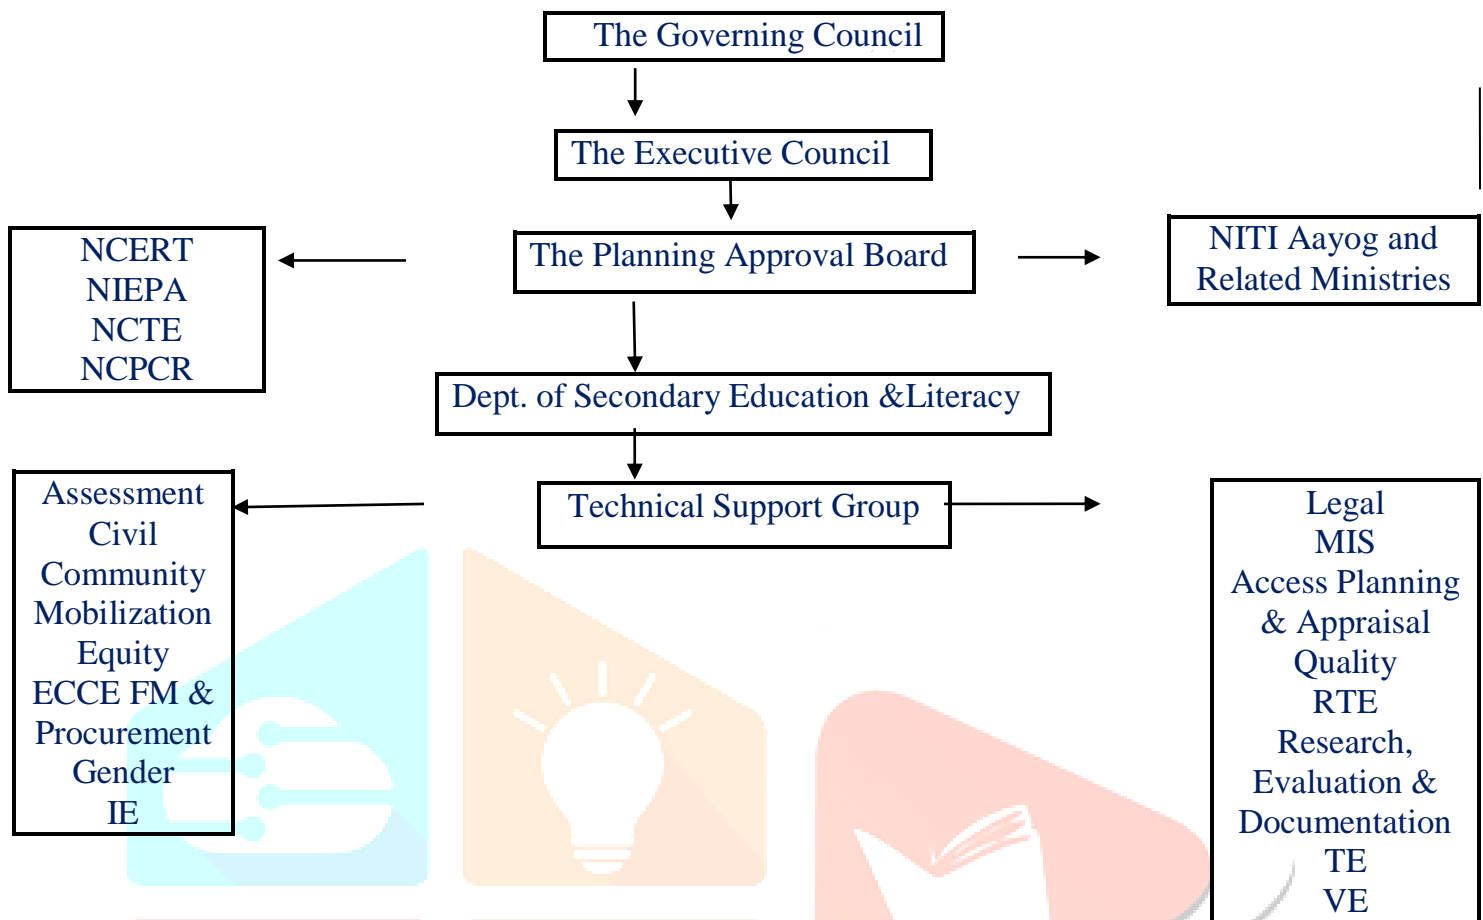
The Governing Council

The Executive Council

NCERT
NIEPA
NCTE
NCPCR

The Planning Approval Board

NITI Aayog and Related Ministries

Dept. of Secondary Education &Literacy

Assessment
Civil
Community
Mobilization
Equity
ECCE FM &
Procurement
Gender
IE

Technical Support Group

Legal
MIS
Access Planning
& Appraisal
Quality
RTE
Research,
Evaluation &
Documentation
TE
VE